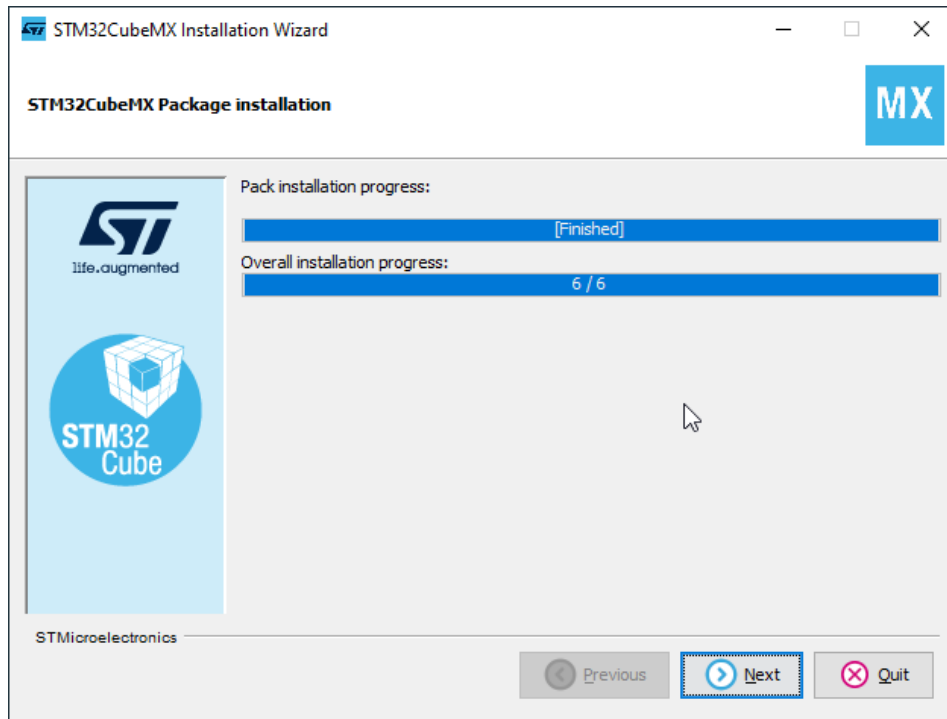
STM32CubeMX Installation Wizard

STM32CubeMX Package installation

MX

life.augmented

STM32 Cube

Pack installation progress:

[Finished]

Overall installation progress:

6 / 6

STMicroelectronics

Previous

Next

Quit